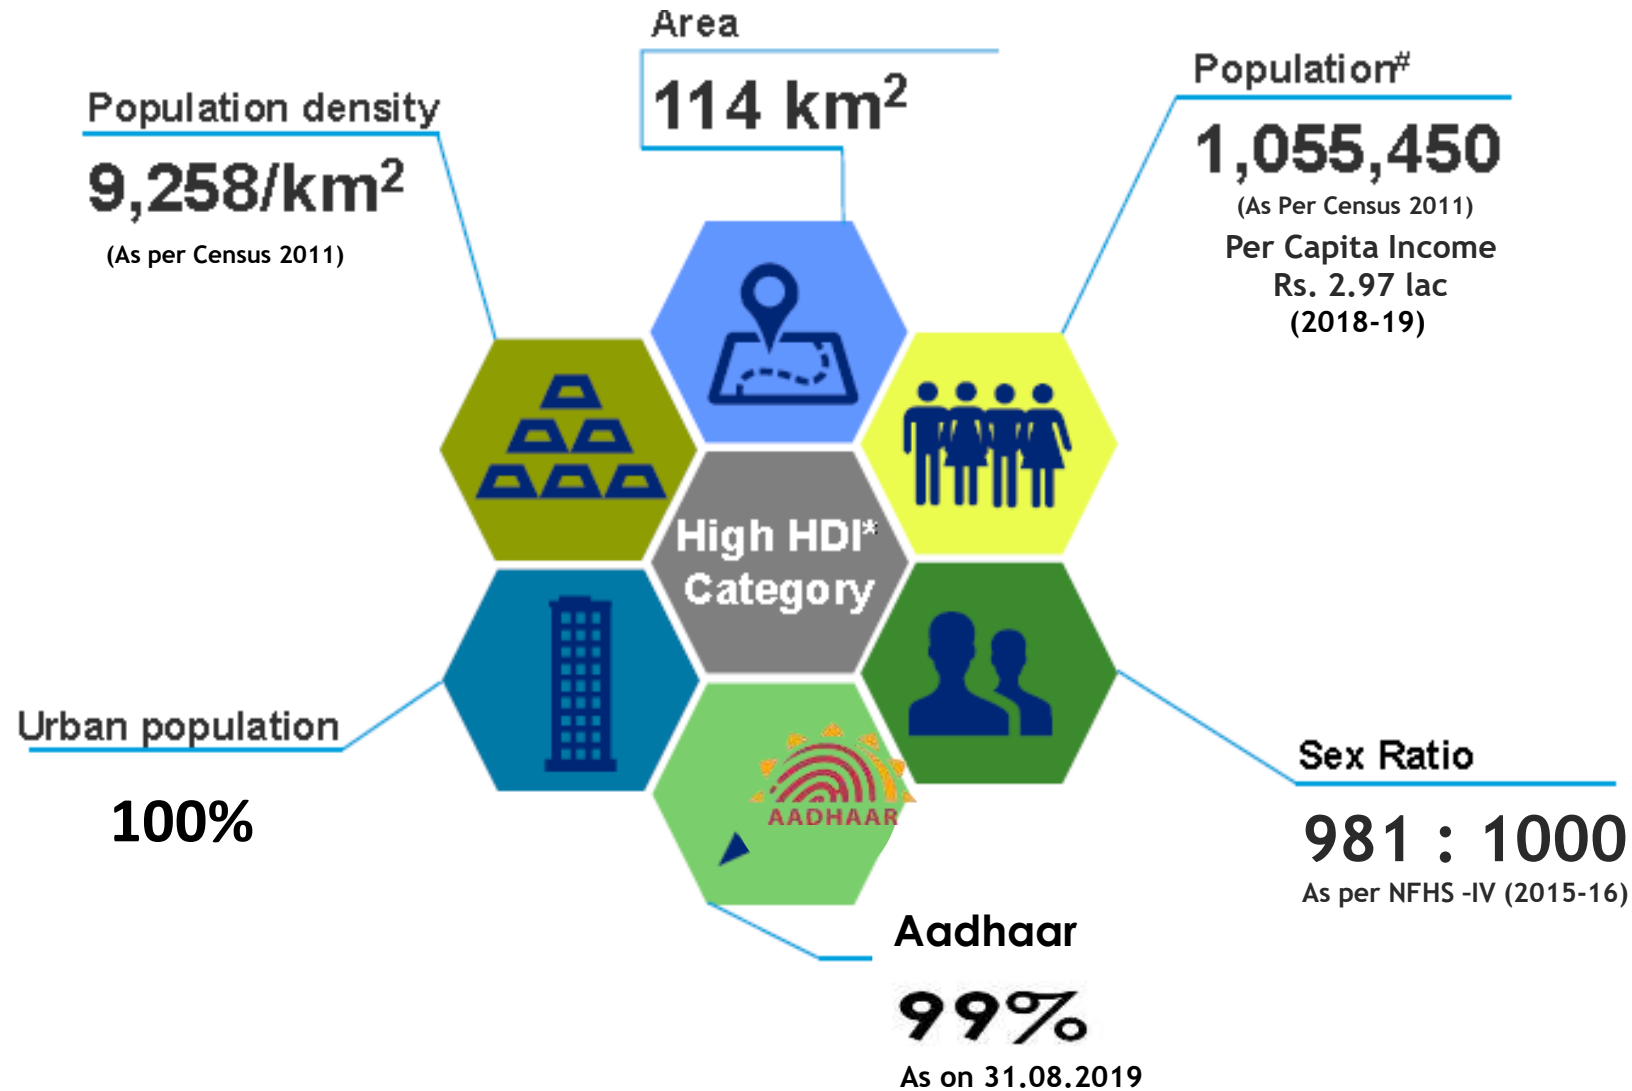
Area

114 km$^2$

Population density

9,258/km$^2$

(As per Census 2011)

Population$^\#$

1,055,450

(As Per Census 2011)

Per Capita Income
Rs. 2.97 lac
(2018-19)

High HDI* Category

AADHAAR

Urban population

100%

Sex Ratio

981 : 1000

As per NFHS -IV (2015-16)

Aadhaar

99%

As on 31.08.2019